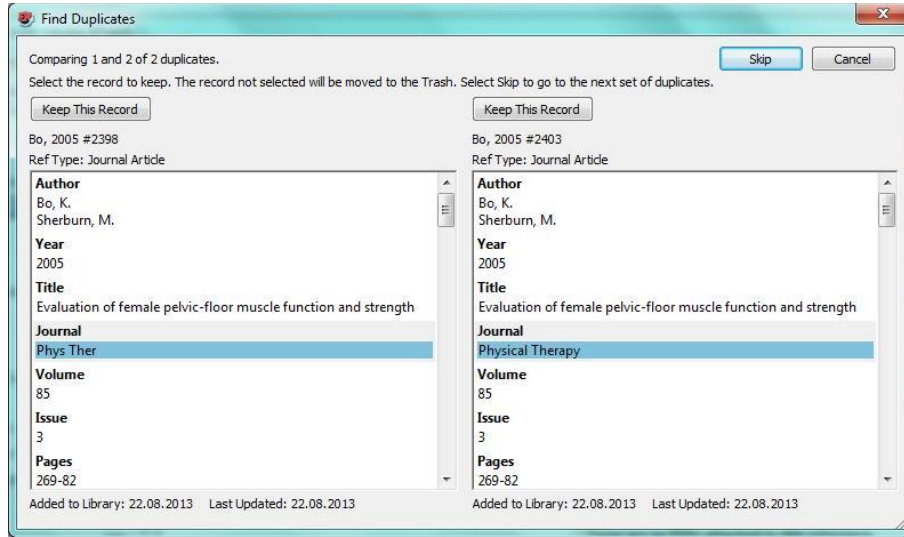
Find Duplicates

Comparing 1 and 2 of 2 duplicates.

Skip Cancel

Select the record to keep. The record not selected will be moved to the Trash. Select Skip to go to the next set of duplicates.

Keep This Record

Bo, 2005 #2398

Ref Type: Journal Article

Author
Bo, K.
Sherburn, M.

Year
2005

Title
Evaluation of female pelvic-floor muscle function and strength

Journal
Phys Ther

Volume
85

Issue
3

Pages
269-82

Added to Library: 22.08.2013 Last Updated: 22.08.2013

Keep This Record

Bo, 2005 #2403

Ref Type: Journal Article

Author
Bo, K.
Sherburn, M.

Year
2005

Title
Evaluation of female pelvic-floor muscle function and strength

Journal
Physical Therapy

Volume
85

Issue
3

Pages
269-82

Added to Library: 22.08.2013 Last Updated: 22.08.2013